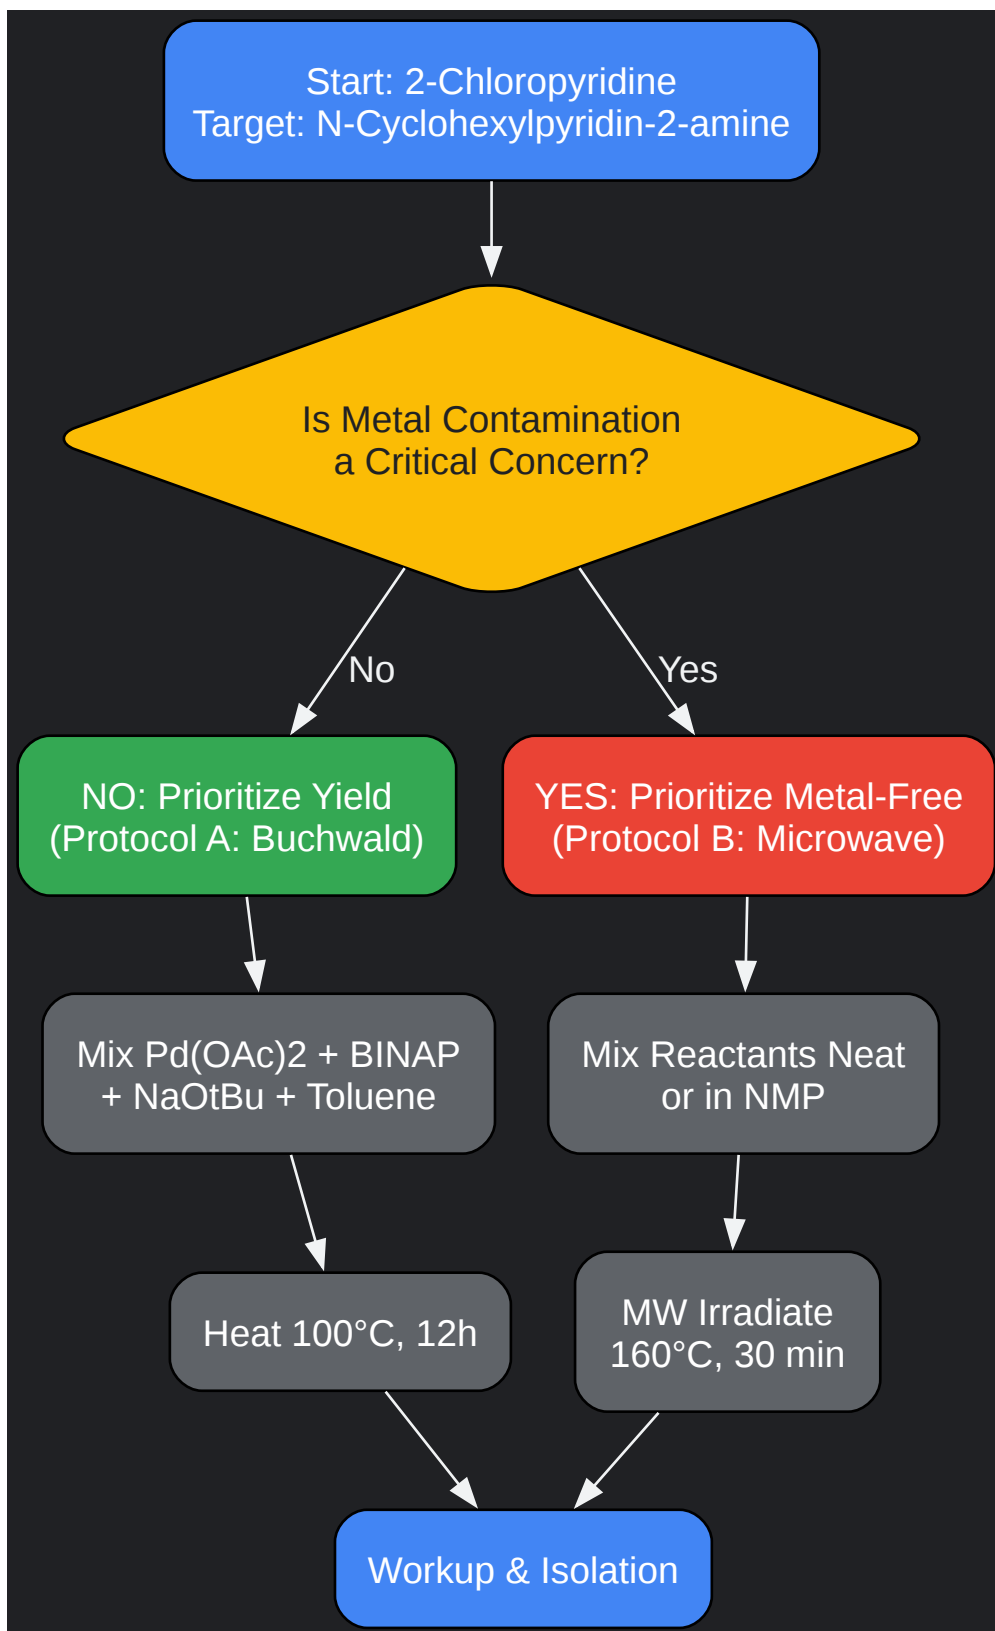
Start: 2-Chloropyridine
Target: N-Cyclohexylpyridin-2-amine

Is Metal Contamination
a Critical Concern?

No

Yes

NO: Prioritize Yield
(Protocol A: Buchwald)

YES: Prioritize Metal-Free
(Protocol B: Microwave)

Mix Pd(OAc)2 + BINAP
+ NaOtBu + Toluene

Mix Reactants Neat
or in NMP

Heat 100°C, 12h

MW Irradiate
160°C, 30 min

Workup & Isolation